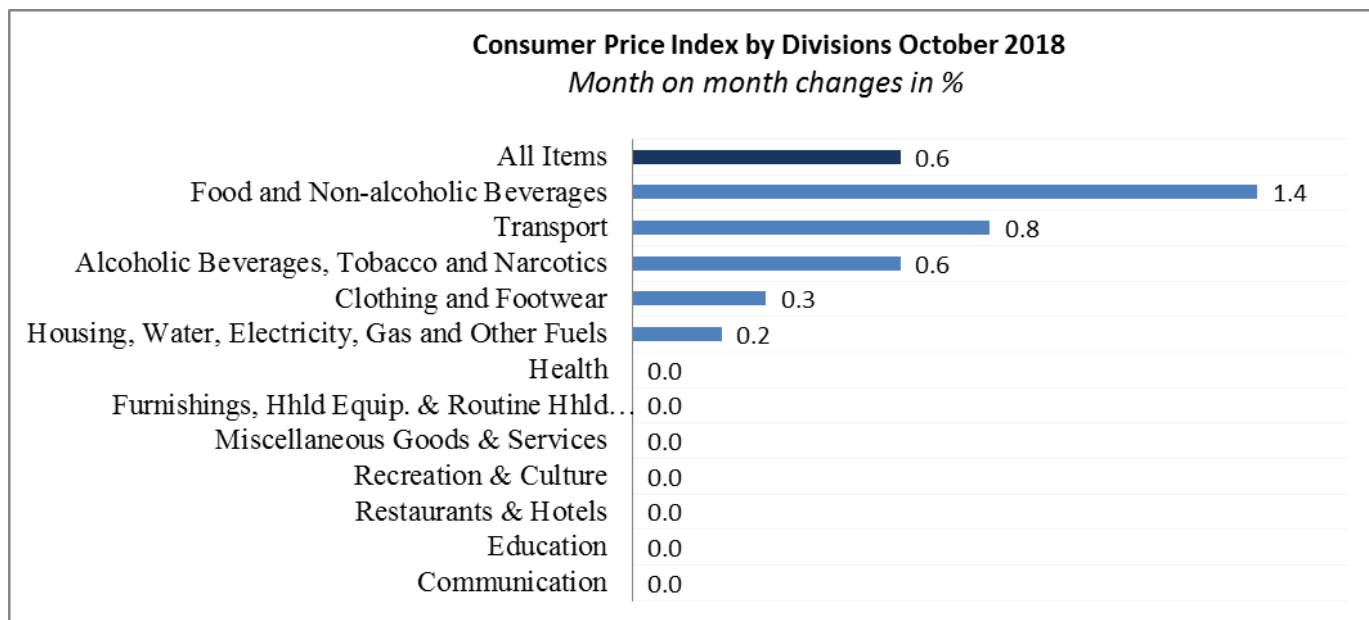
Consumer Price Index by Divisions October 2018
Month on month changes in %

| Division | Change |
|---|---|
| All Items | 0.6 |
| Food and Non-alcoholic Beverages | 1.4 |
| Transport | 0.8 |
| Alcoholic Beverages, Tobacco and Narcotics | 0.6 |
| Clothing and Footwear | 0.3 |
| Housing, Water, Electricity, Gas and Other Fuels | 0.2 |
| Health | 0.0 |
| Furnishings, Hhld Equip. & Routine Hhld… | 0.0 |
| Miscellaneous Goods & Services | 0.0 |
| Recreation & Culture | 0.0 |
| Restaurants & Hotels | 0.0 |
| Education | 0.0 |
| Communication | 0.0 |